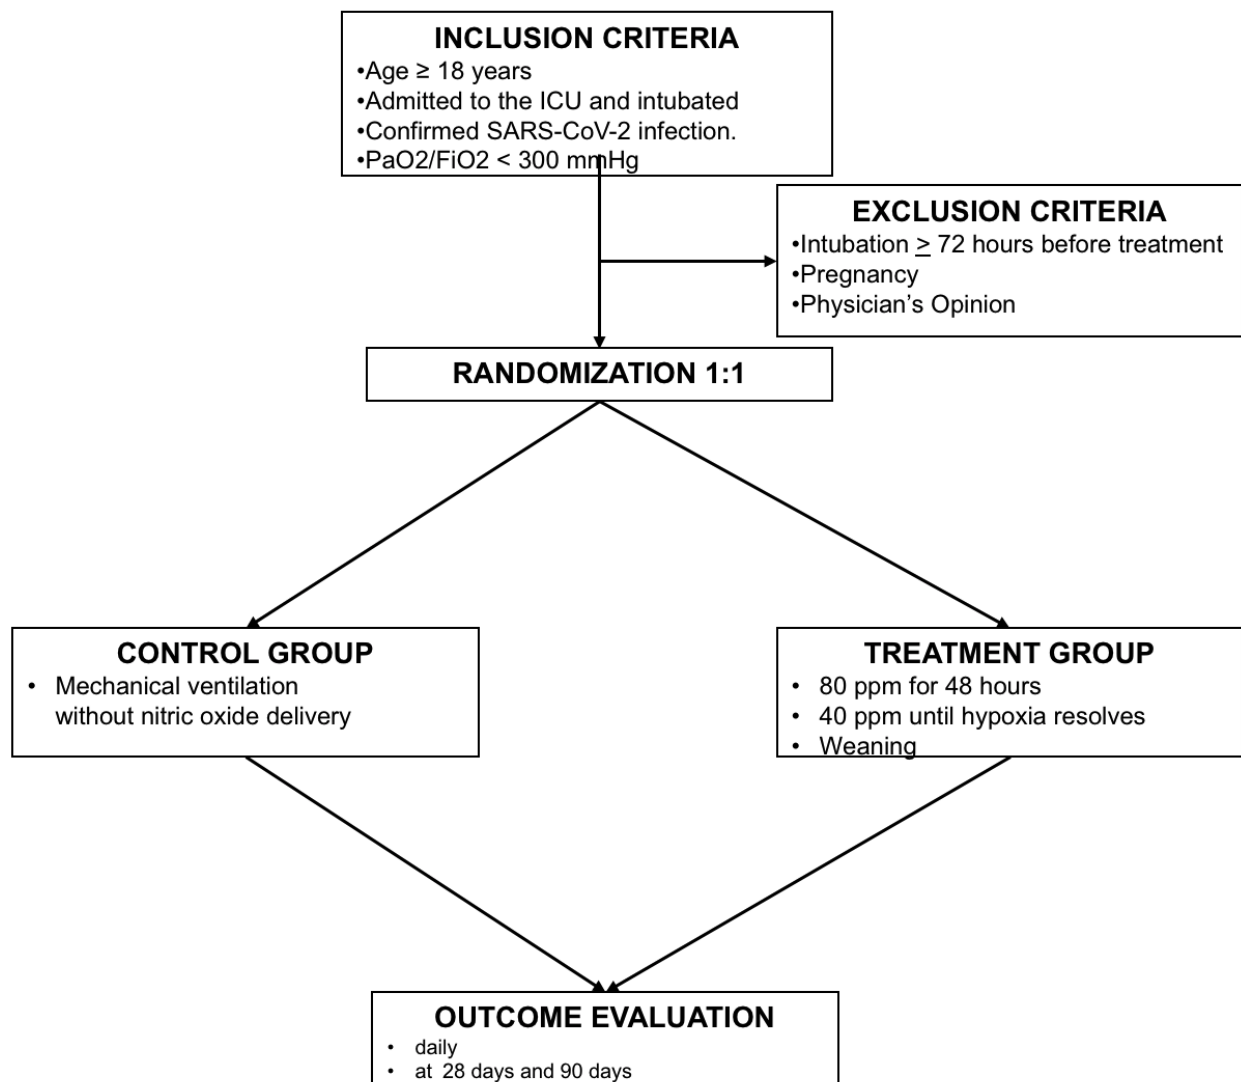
INCLUSION CRITERIA
•Age ≥ 18 years
•Admitted to the ICU and intubated
•Confirmed SARS-CoV-2 infection.
•PaO2/FiO2 < 300 mmHg

EXCLUSION CRITERIA
•Intubation $\geq$ 72 hours before treatment
•Pregnancy
•Physician's Opinion

RANDOMIZATION 1:1

CONTROL GROUP
• Mechanical ventilation without nitric oxide delivery

TREATMENT GROUP
• 80 ppm for 48 hours
• 40 ppm until hypoxia resolves
• Weaning

OUTCOME EVALUATION
• daily
• at 28 days and 90 days